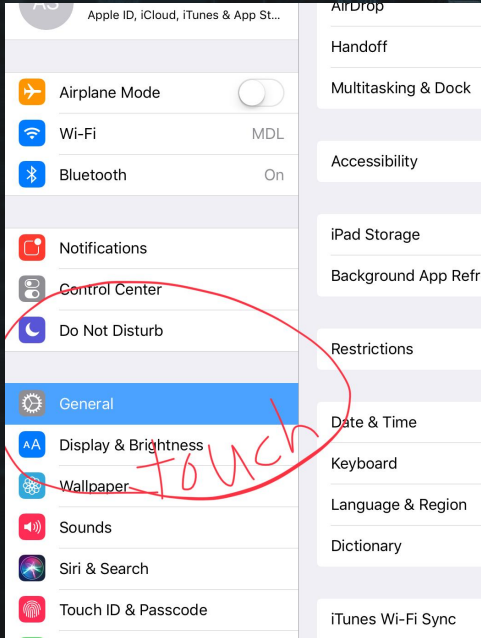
AS
Apple ID, iCloud, iTunes & App St...

Airplane Mode
Wi-Fi MDL
Bluetooth On

Notifications
Control Center
Do Not Disturb

General
Display & Brightness
Wallpaper
Sounds
Siri & Search
Touch ID & Passcode

touch

AirDrop
Handoff
Multitasking & Dock

Accessibility

iPad Storage
Background App Refr

Restrictions

Date & Time
Keyboard
Language & Region
Dictionary

iTunes Wi-Fi Sync